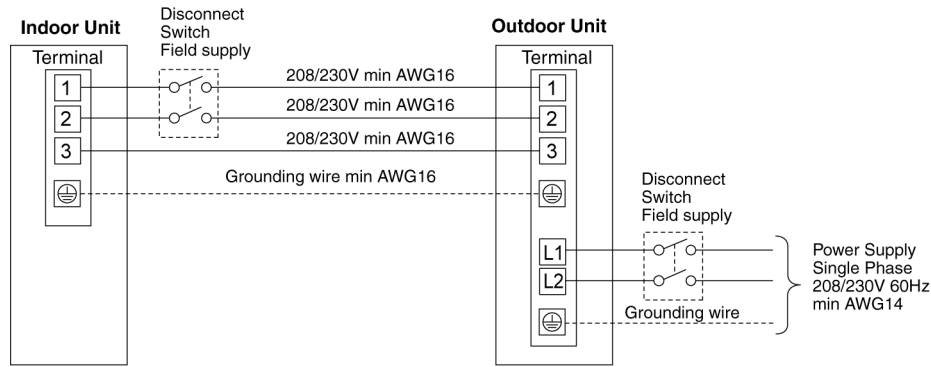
Indoor Unit

Terminal

1

2

3

Disconnect Switch Field supply

208/230V min AWG16

208/230V min AWG16

208/230V min AWG16

Grounding wire min AWG16

Outdoor Unit

Terminal

1

2

3

L1

L2

Disconnect Switch Field supply

Grounding wire

Power Supply Single Phase 208/230V 60Hz min AWG14